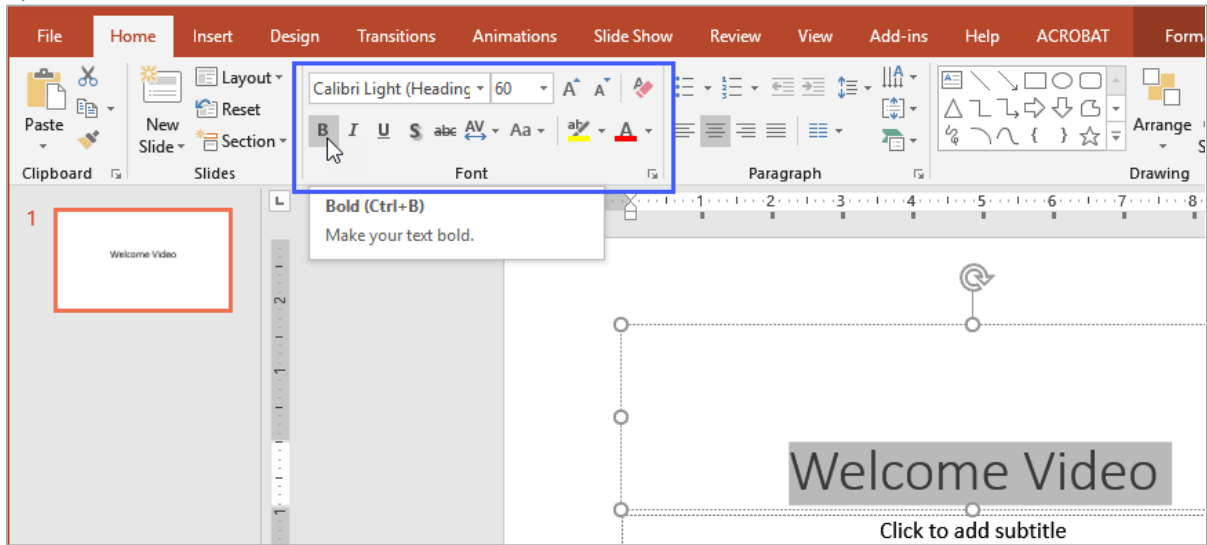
File Home Insert Design Transitions Animations Slide Show Review View Add-ins Help ACROBAT Form

Paste Clipboard

New Slide Layout Reset Section Slides

Calibri Light (Heading 60 A A

B I U S abc AV Aa A

Font

Paragraph

Arrange

Drawing

Bold (Ctrl+B)
Make your text bold.

1

Welcome Video

·1·2·3·4·5·6·7·8

2
1

Welcome Video

Click to add subtitle